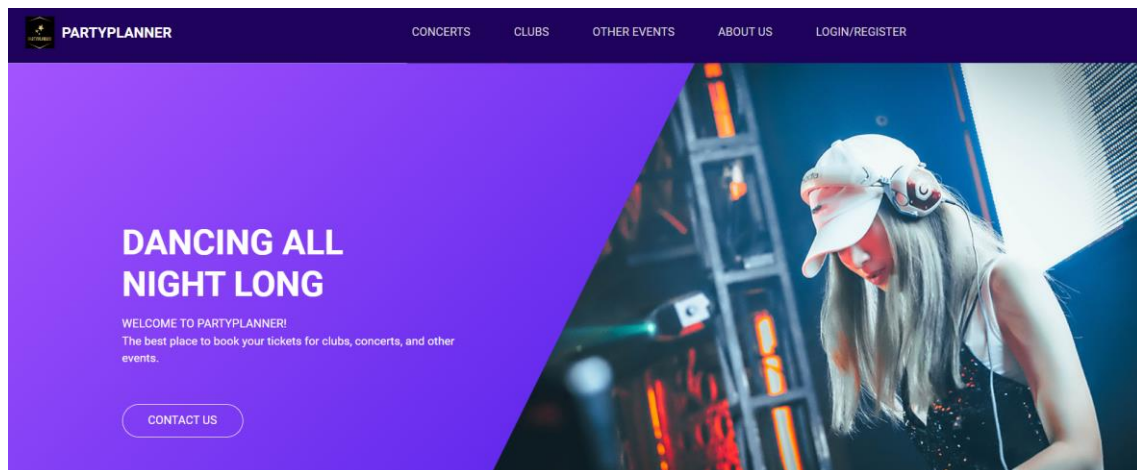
PARTYPLANNER

CONCERTS CLUBS OTHER EVENTS ABOUT US LOGIN/REGISTER

DANCING ALL NIGHT LONG

WELCOME TO PARTYPLANNER!
The best place to book your tickets for clubs, concerts, and other events.

CONTACT US